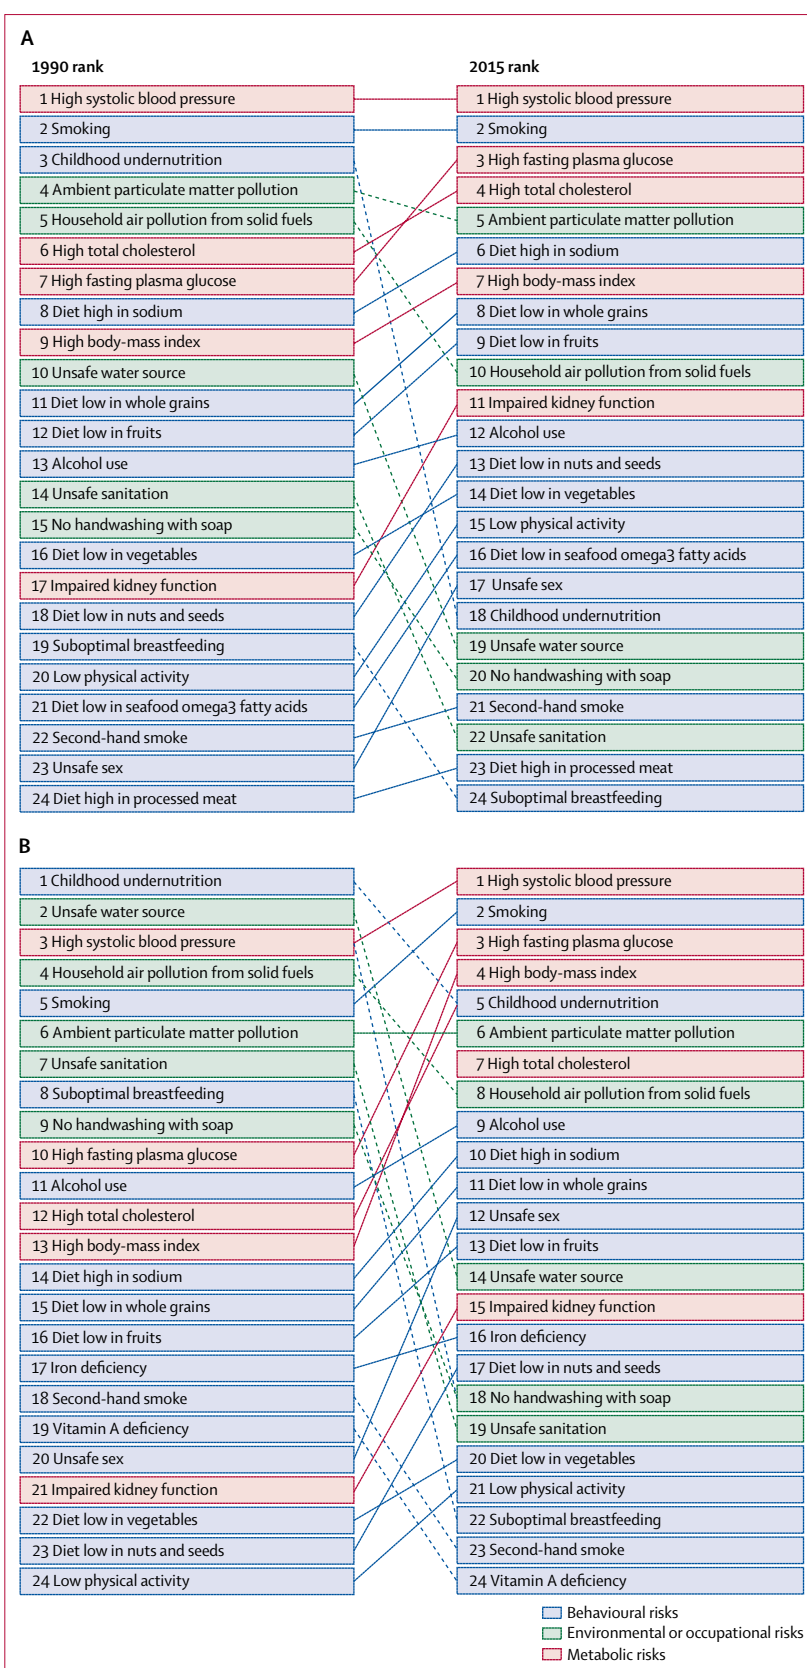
A

1990 rank

1 High systolic blood pressure
2 Smoking
3 Childhood undernutrition
4 Ambient particulate matter pollution
5 Household air pollution from solid fuels
6 High total cholesterol
7 High fasting plasma glucose
8 Diet high in sodium
9 High body-mass index
10 Unsafe water source
11 Diet low in whole grains
12 Diet low in fruits
13 Alcohol use
14 Unsafe sanitation
15 No handwashing with soap
16 Diet low in vegetables
17 Impaired kidney function
18 Diet low in nuts and seeds
19 Suboptimal breastfeeding
20 Low physical activity
21 Diet low in seafood omega3 fatty acids
22 Second-hand smoke
23 Unsafe sex
24 Diet high in processed meat

2015 rank

1 High systolic blood pressure
2 Smoking
3 High fasting plasma glucose
4 High total cholesterol
5 Ambient particulate matter pollution
6 Diet high in sodium
7 High body-mass index
8 Diet low in whole grains
9 Diet low in fruits
10 Household air pollution from solid fuels
11 Impaired kidney function
12 Alcohol use
13 Diet low in nuts and seeds
14 Diet low in vegetables
15 Low physical activity
16 Diet low in seafood omega3 fatty acids
17 Unsafe sex
18 Childhood undernutrition
19 Unsafe water source
20 No handwashing with soap
21 Second-hand smoke
22 Unsafe sanitation
23 Diet high in processed meat
24 Suboptimal breastfeeding

B

1 Childhood undernutrition
2 Unsafe water source
3 High systolic blood pressure
4 Household air pollution from solid fuels
5 Smoking
6 Ambient particulate matter pollution
7 Unsafe sanitation
8 Suboptimal breastfeeding
9 No handwashing with soap
10 High fasting plasma glucose
11 Alcohol use
12 High total cholesterol
13 High body-mass index
14 Diet high in sodium
15 Diet low in whole grains
16 Diet low in fruits
17 Iron deficiency
18 Second-hand smoke
19 Vitamin A deficiency
20 Unsafe sex
21 Impaired kidney function
22 Diet low in vegetables
23 Diet low in nuts and seeds
24 Low physical activity

1 High systolic blood pressure
2 Smoking
3 High fasting plasma glucose
4 High body-mass index
5 Childhood undernutrition
6 Ambient particulate matter pollution
7 High total cholesterol
8 Household air pollution from solid fuels
9 Alcohol use
10 Diet high in sodium
11 Diet low in whole grains
12 Unsafe sex
13 Diet low in fruits
14 Unsafe water source
15 Impaired kidney function
16 Iron deficiency
17 Diet low in nuts and seeds
18 No handwashing with soap
19 Unsafe sanitation
20 Diet low in vegetables
21 Low physical activity
22 Suboptimal breastfeeding
23 Second-hand smoke
24 Vitamin A deficiency

Behavioural risks
Environmental or occupational risks
Metabolic risks